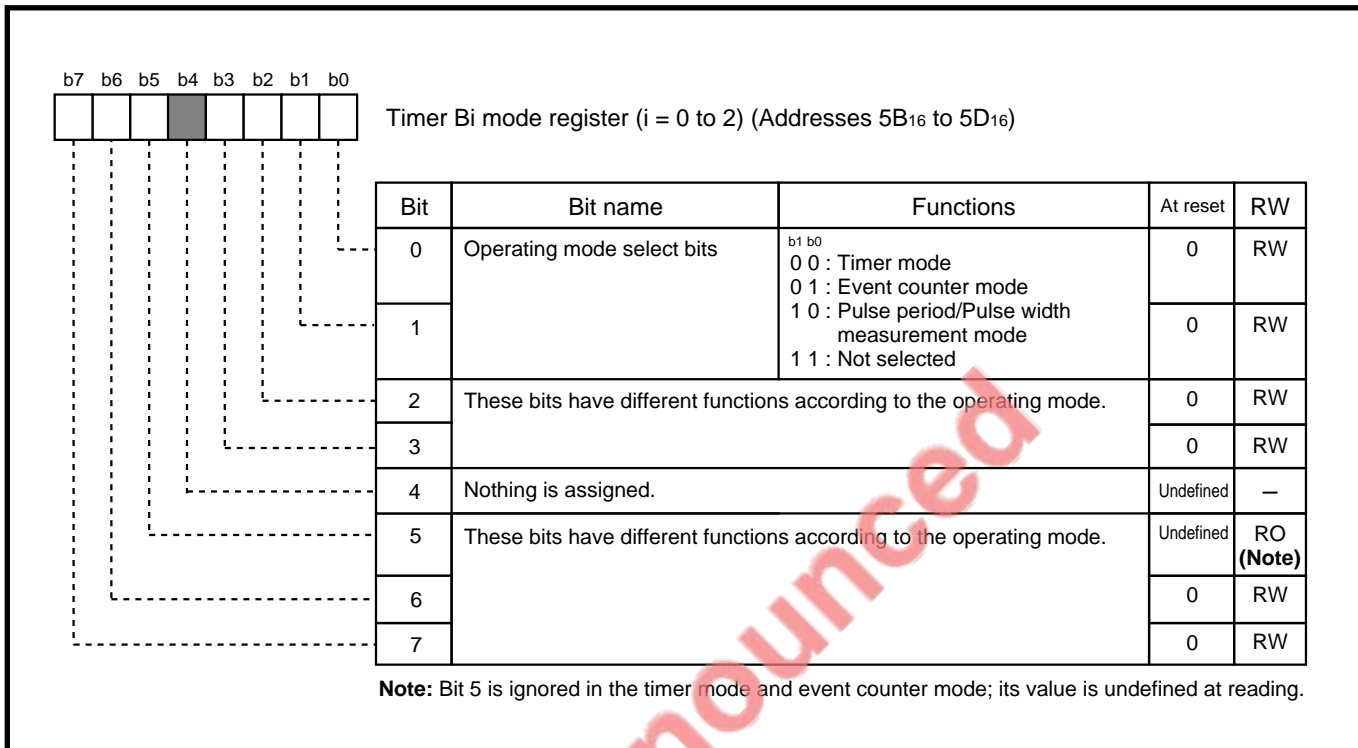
b7 b6 b5 b4 b3 b2 b1 b0

Timer Bi mode register (i = 0 to 2) (Addresses $5B_{16}$ to $5D_{16}$)

| Bit | Bit name | Functions | At reset | RW |
|---|---|---|---|---|
| 0 | Operating mode select bits | b1 b0<br>0 0 : Timer mode<br>0 1 : Event counter mode<br>1 0 : Pulse period/Pulse width measurement mode<br>1 1 : Not selected | 0 | RW |
| 1 | | | 0 | RW |
| 2 | These bits have different functions according to the operating mode. | | 0 | RW |
| 3 | | | 0 | RW |
| 4 | Nothing is assigned. | | Undefined | – |
| 5 | These bits have different functions according to the operating mode. | | Undefined | RO (Note) |
| 6 | | | 0 | RW |
| 7 | | | 0 | RW |

Note: Bit 5 is ignored in the timer mode and event counter mode; its value is undefined at reading.

nounced